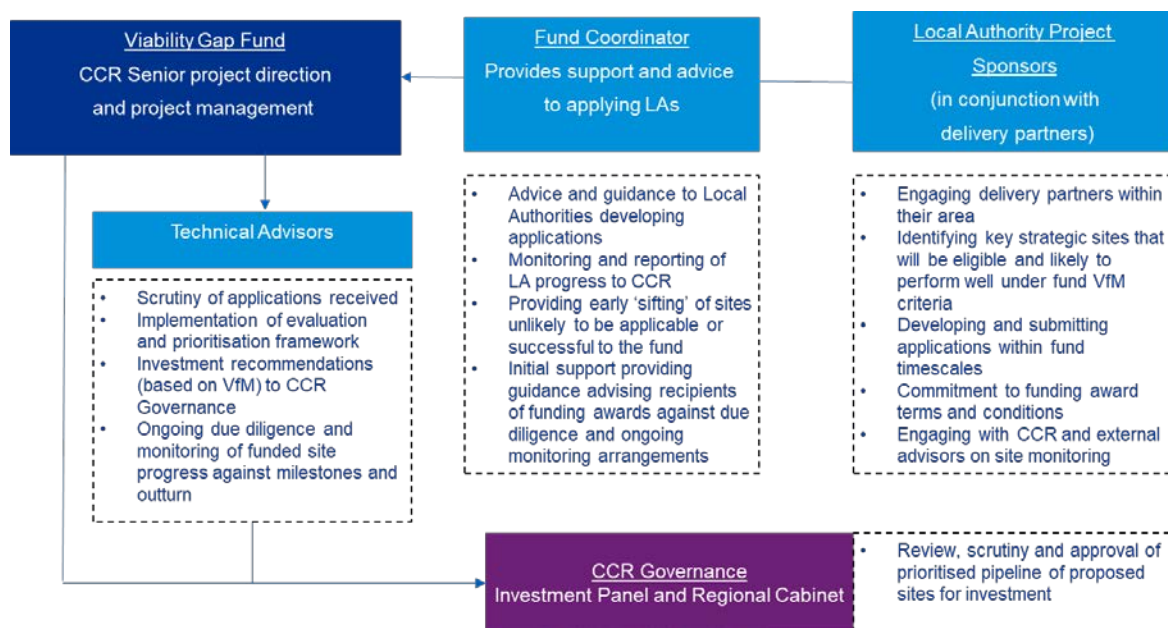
Viability Gap Fund
CCR Senior project direction and project management

Fund Coordinator
Provides support and advice to applying LAs

Local Authority Project Sponsors
(in conjunction with delivery partners)

Technical Advisors

- Scrutiny of applications received
- Implementation of evaluation and prioritisation framework
- Investment recommendations (based on VfM) to CCR Governance
- Ongoing due diligence and monitoring of funded site progress against milestones and outturn

- Advice and guidance to Local Authorities developing applications
- Monitoring and reporting of LA progress to CCR
- Providing early 'sifting' of sites unlikely to be applicable or successful to the fund
- Initial support providing guidance advising recipients of funding awards against due diligence and ongoing monitoring arrangements

- Engaging delivery partners within their area
- Identifying key strategic sites that will be eligible and likely to perform well under fund VfM criteria
- Developing and submitting applications within fund timescales
- Commitment to funding award terms and conditions
- Engaging with CCR and external advisors on site monitoring

CCR Governance
Investment Panel and Regional Cabinet

- Review, scrutiny and approval of prioritised pipeline of proposed sites for investment